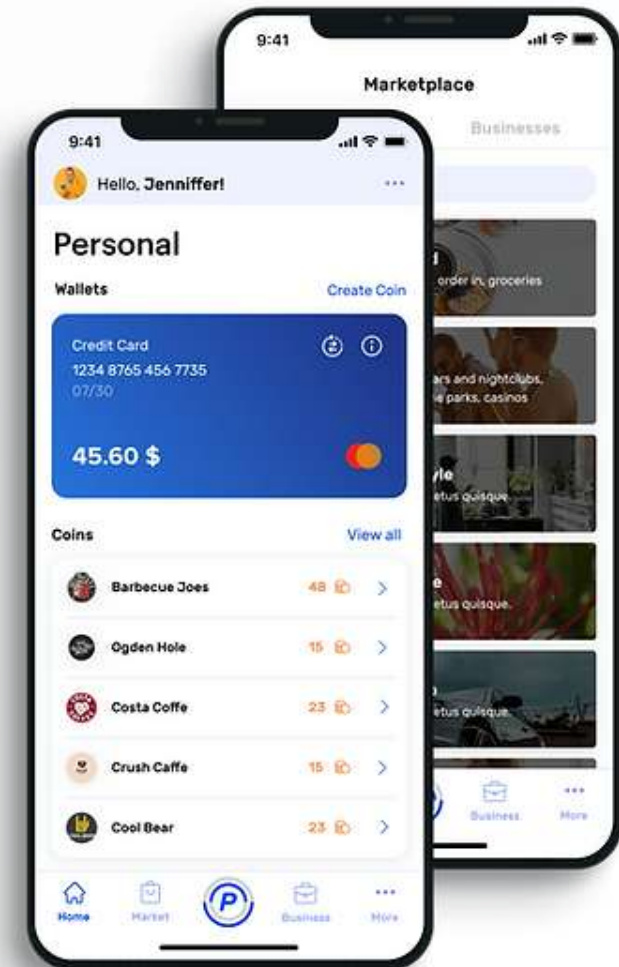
9:41

Marketplace

Businesses

d
order in, groceries

ars and nightclubs,
e parks, casinos

yle
etus quisque.

e
etus quisque.

etus quisque.

Business

More

9:41

Hello, Jenniffer!

...

Personal

Wallets

Create Coin

Credit Card

1234 8765 456 7735

07/30

45.60 $

Coins

View all

Barbecue Joes

48

Ogden Hole

15

Costa Coffe

23

Crush Caffe

15

Cool Bear

23

Home

Market

Business

More